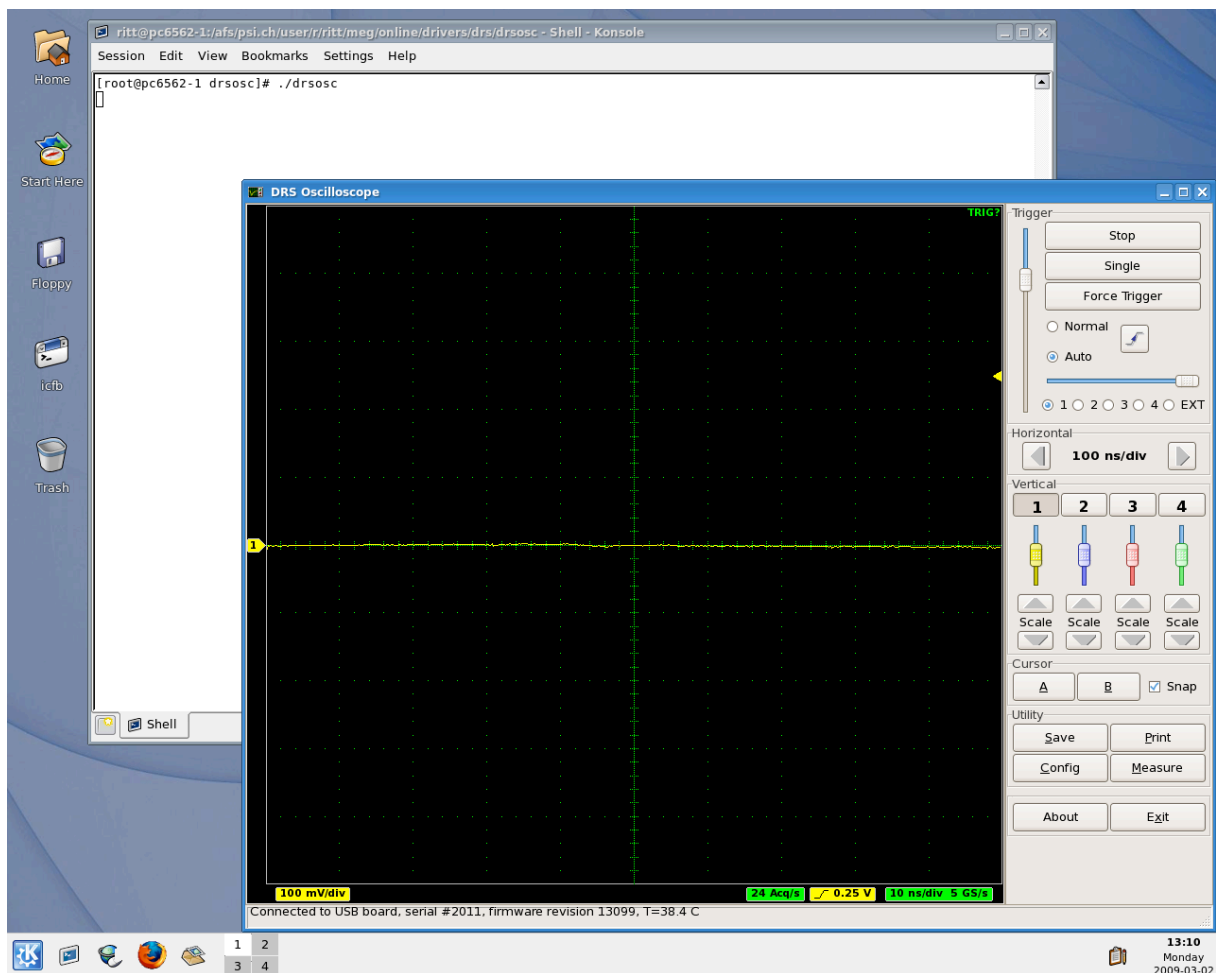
Home

Start Here

Floppy

icfb

Trash

ritt@pc6562-1:/afs/psi.ch/user/r/ritt/meg/online/drivers/drs/drsosc - Shell - Konsole

Session Edit View Bookmarks Settings Help

[root@pc6562-1 drsosc]# ./drsosc

Shell

DRS Oscilloscope

TRIG?

1

100 mV/div

24 Acq/s

0.25 V

10 ns/div 5 GS/s

Trigger

Stop

Single

Force Trigger

Normal

Auto

1 2 3 4 EXT

Horizontal

100 ns/div

Vertical

1 2 3 4

Scale Scale Scale Scale

Cursor

A B Snap

Utility

Save Print

Config Measure

About Exit

Connected to USB board, serial #2011, firmware revision 13099, T=38.4 C

1 2
3 4

13:10
Monday
2009-03-02